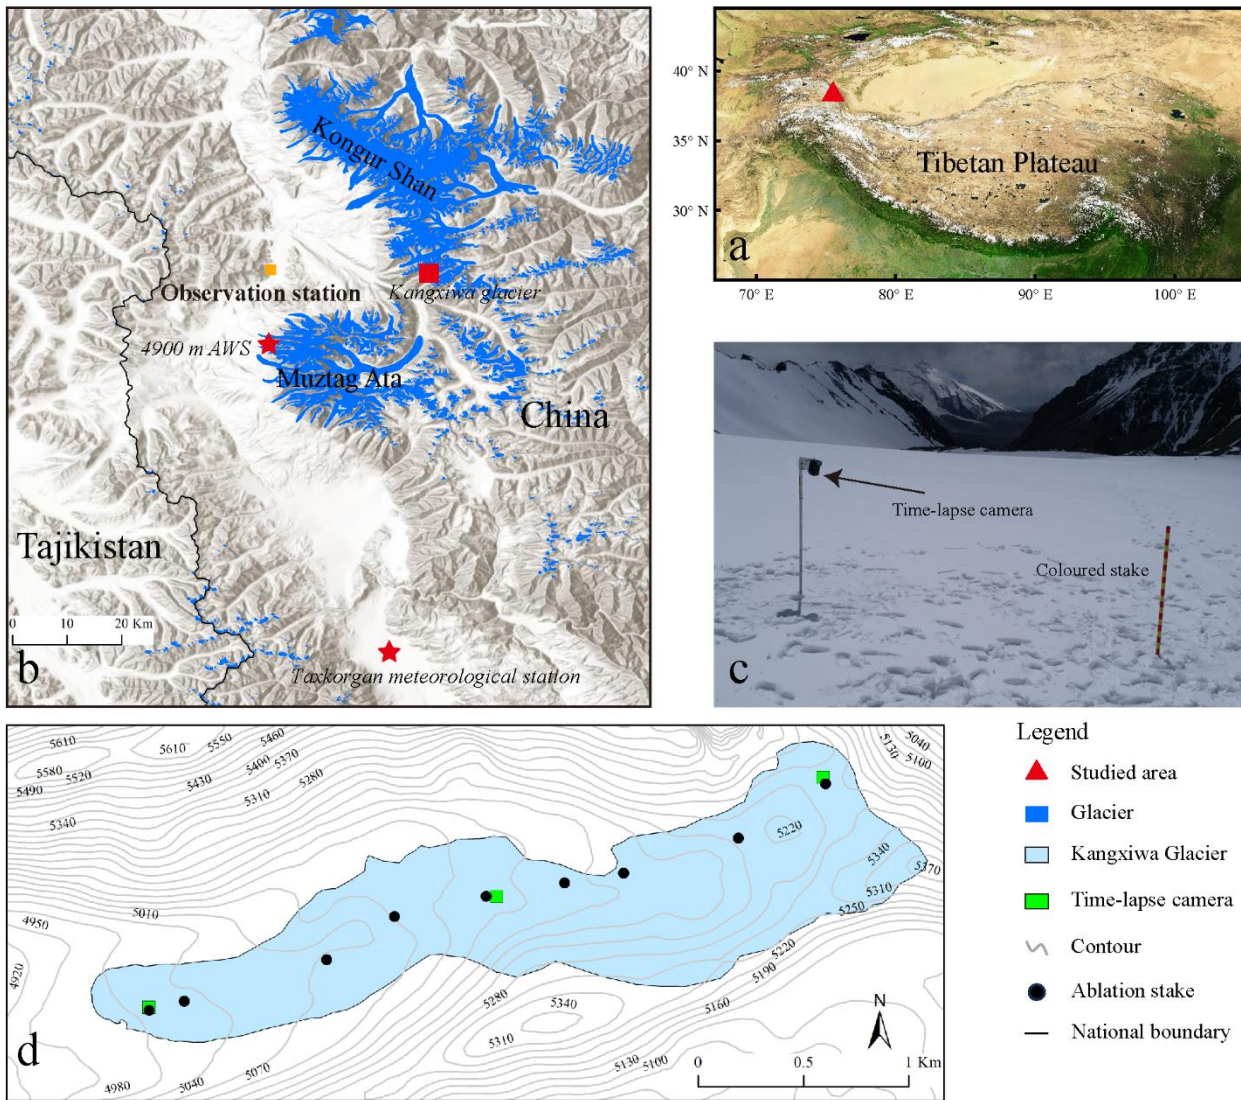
Kongur Shan

Observation station

Kangxiwa glacier

4900 m AWS

Muztag Ata

China

Tajikistan

0 10 20 Km

b

Taxkorgan meteorological station

40° N

35° N

30° N

Tibetan Plateau

a

70° E 80° E 90° E 100° E

Time-lapse camera

Coloured stake

c

5610 5610 5550 5460 5580 5520 5490 5430 5400 5370 5280 5310 5340 5040 5130 5100 4950 5010 5220 5340 5370 5310 5250 4920 5220 5190 5280 5340 5160 5310 4980 5040 5070 5130 5100

d

N

0 0.5 1 Km

Legend

Studied area

Glacier

Kangxiwa Glacier

Time-lapse camera

Contour

Ablation stake

National boundary